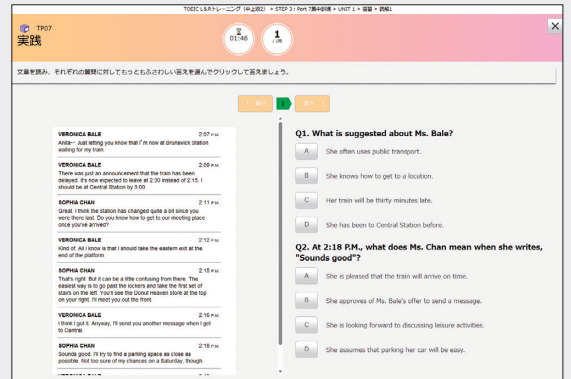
TOEIC L&Rトレーニング（中上級2） > STEP 3 : Part 7集中訓練 > UNIT 1 > 習習 > 読解1

TP07
実践

01:46

1
/ 3問

×

文章を読み、それぞれの質問に対してもっともふさわしい答えを選んでクリックして答えましょう。

< 前へ　1　次へ >

VERONICA BALE　2:07 P.M.
Anita-- Just letting you know that I'm now at Brunswick Station waiting for my train.

VERONICA BALE　2:09 P.M.
There was just an announcement that the train has been delayed. It's now expected to leave at 2:30 instead of 2:15. I should be at Central Station by 3:00.

SOPHIA CHAN　2:11 P.M.
Great. I think the station has changed quite a bit since you were there last. Do you know how to get to our meeting place once you've arrived?

VERONICA BALE　2:12 P.M.
Kind of. All I know is that I should take the eastern exit at the end of the platform.

SOPHIA CHAN　2:15 P.M.
That's right. But it can be a little confusing from there. The easiest way is to go past the lockers and take the first set of stairs on the left. You'll see the Donut Heaven store at the top on your right. I'll meet you out the front.

VERONICA BALE　2:16 P.M.
I think I got it. Anyway, I'll send you another message when I get to Central.

SOPHIA CHAN　2:18 P.M.
Sounds good. I'll try to find a parking space as close as possible. Not too sure of my chances on a Saturday, though.

Q1. What is suggested about Ms. Bale?
A　She often uses public transport.
B　She knows how to get to a location.
C　Her train will be thirty minutes late.
D　She has been to Central Station before.

Q2. At 2:18 P.M., what does Ms. Chan mean when she writes, "Sounds good"?
A　She is pleased that the train will arrive on time.
B　She approves of Ms. Bale's offer to send a message.
C　She is looking forward to discussing leisure activities.
D　She assumes that parking her car will be easy.